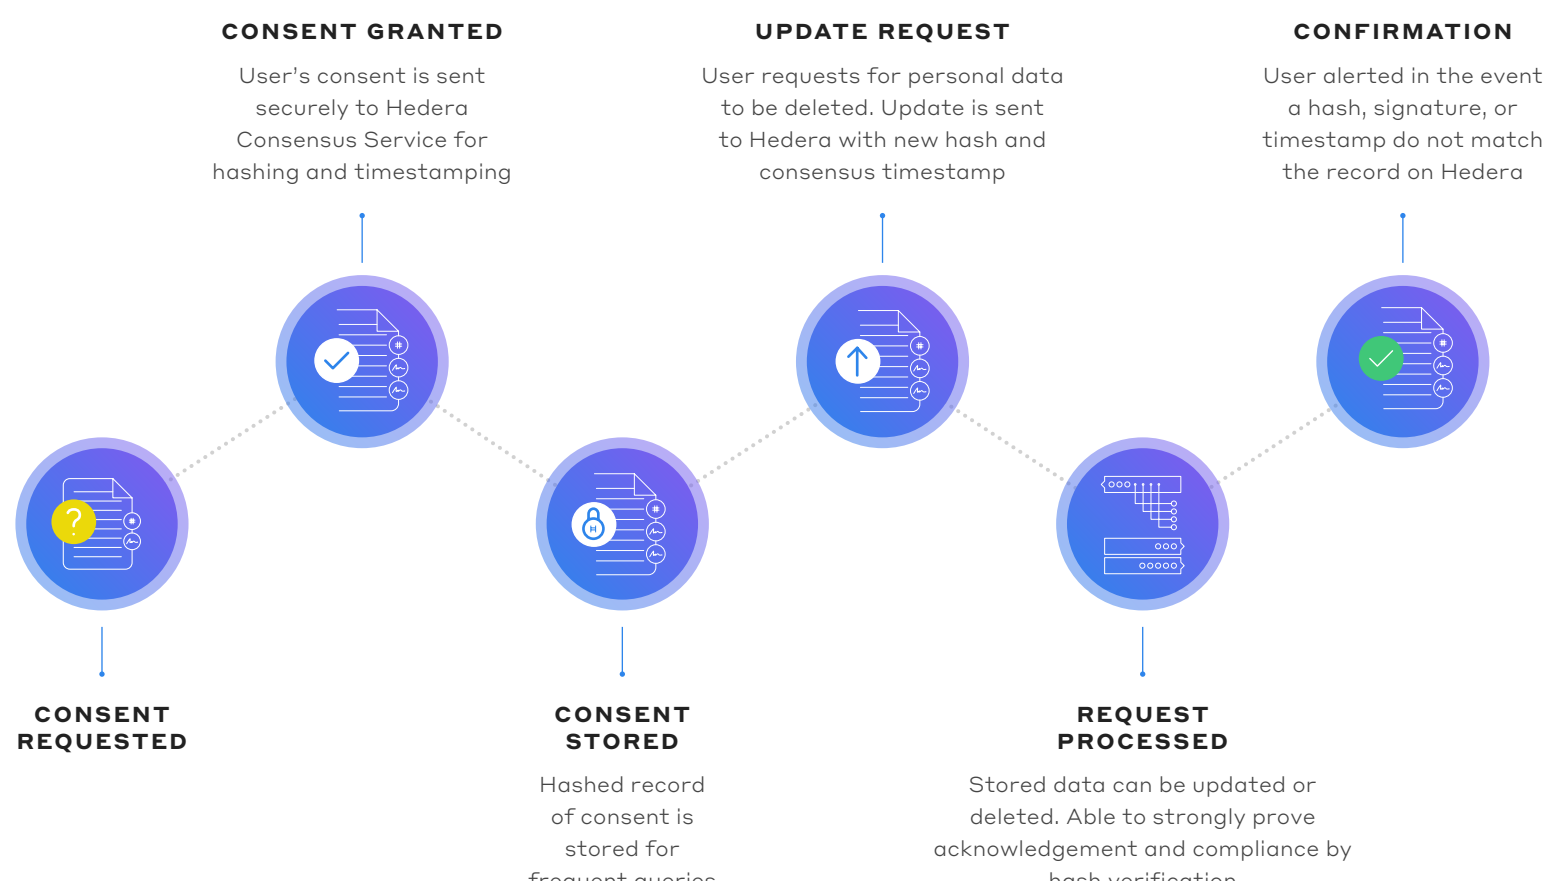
CONSENT GRANTED

User's consent is sent securely to Hedera Consensus Service for hashing and timestamping

UPDATE REQUEST

User requests for personal data to be deleted. Update is sent to Hedera with new hash and consensus timestamp

CONFIRMATION

User alerted in the event a hash, signature, or timestamp do not match the record on Hedera

?

H

CONSENT REQUESTED

CONSENT STORED

Hashed record of consent is stored for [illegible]

REQUEST PROCESSED

Stored data can be updated or deleted. Able to strongly prove acknowledgement and compliance by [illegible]